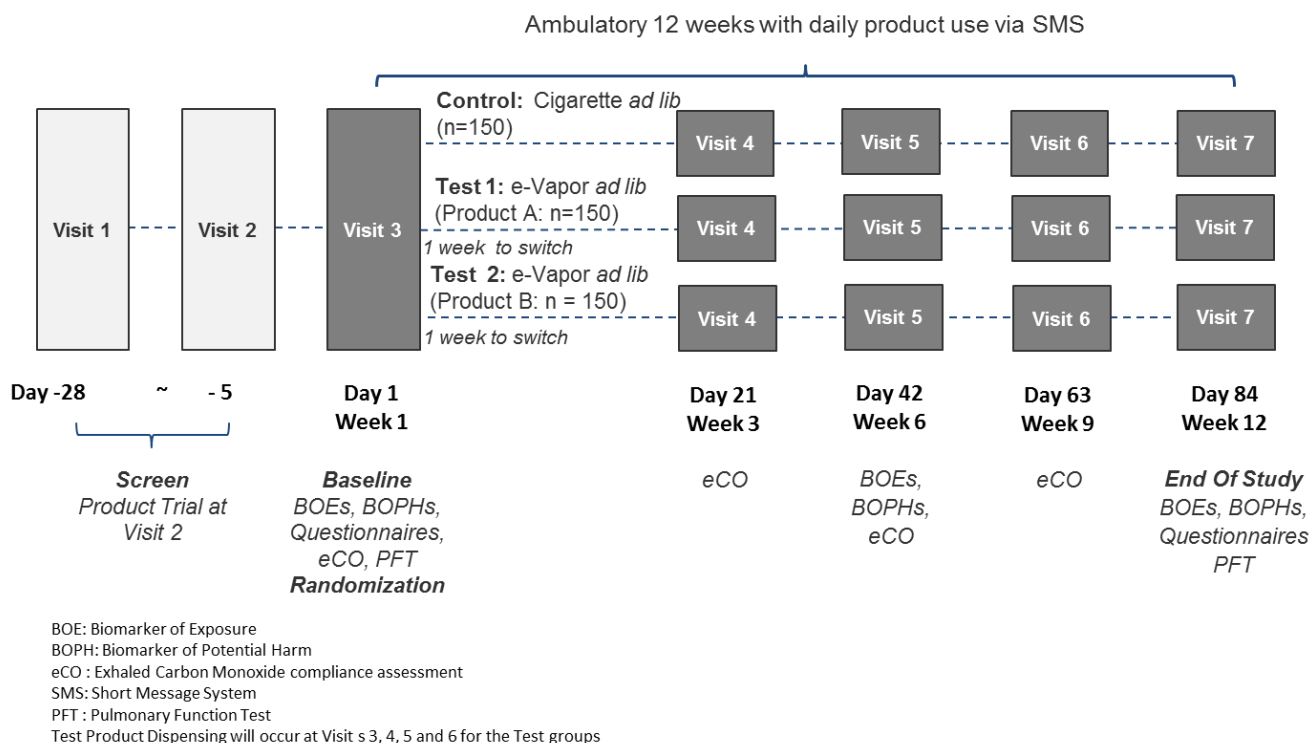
Ambulatory 12 weeks with daily product use via SMS

Visit 1

Visit 2

Visit 3

Control: Cigarette *ad lib* (n=150)

Visit 4 Visit 5 Visit 6 Visit 7

Test 1: e-Vapor *ad lib* (Product A: n=150)

1 week to switch

Visit 4 Visit 5 Visit 6 Visit 7

Test 2: e-Vapor *ad lib* (Product B: n = 150)

1 week to switch

Visit 4 Visit 5 Visit 6 Visit 7

Day -28 ~ - 5

Day 1
Week 1

Day 21
Week 3

Day 42
Week 6

Day 63
Week 9

Day 84
Week 12

*Screen*
Product Trial at Visit 2

*Baseline*
BOEs, BOPHs, Questionnaires, eCO, PFT
*Randomization*

eCO

BOEs, BOPHs, eCO

eCO

*End Of Study*
BOEs, BOPHs, Questionnaires PFT

BOE: Biomarker of Exposure
BOPH: Biomarker of Potential Harm
eCO : Exhaled Carbon Monoxide compliance assessment
SMS: Short Message System
PFT : Pulmonary Function Test
Test Product Dispensing will occur at Visit s 3, 4, 5 and 6 for the Test groups